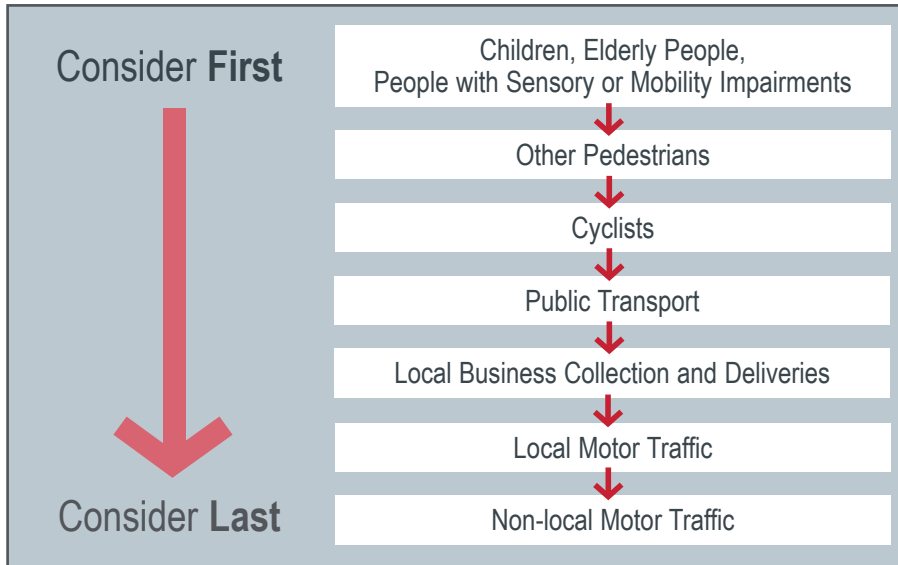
Consider **First**

Consider **Last**

Children, Elderly People, People with Sensory or Mobility Impairments

Other Pedestrians

Cyclists

Public Transport

Local Business Collection and Deliveries

Local Motor Traffic

Non-local Motor Traffic